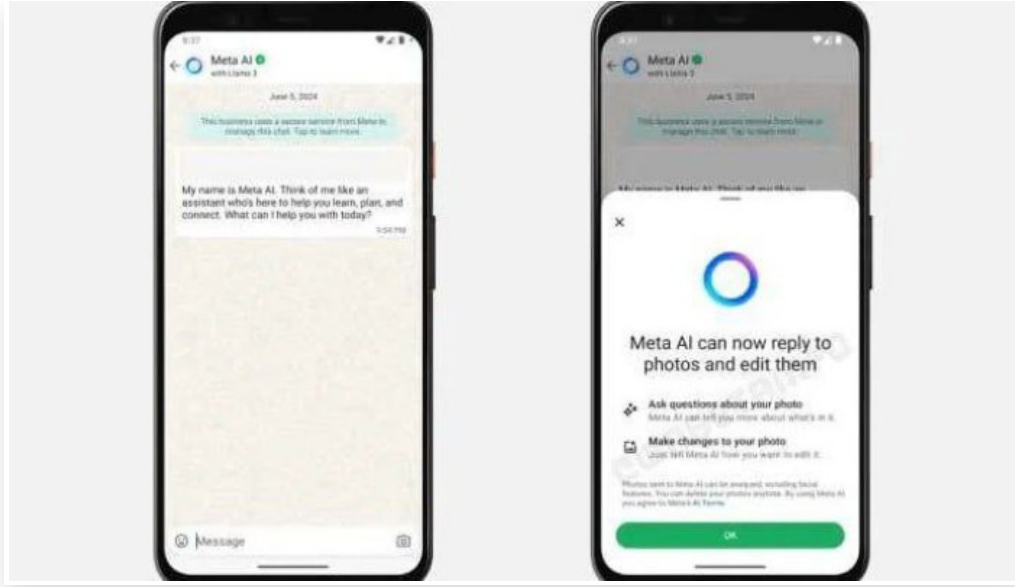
9:37

Meta AI
with Llama 3

June 5, 2024

This business uses a secure service from Meta to manage this chat. Tap to learn more.

My name is Meta AI. Think of me like an assistant who's here to help you learn, plan, and connect. What can I help you with today?
5:54 PM

Message

9:37

Meta AI
with Llama 3

June 5, 2024

This business uses a secure service from Meta to manage this chat. Tap to learn more.

×

Meta AI can now reply to photos and edit them

Ask questions about your photo
Meta AI can tell you more about what's in it.

Make changes to your photo
Just tell Meta AI how you want to edit it.

Photos sent to Meta AI can be analyzed, including facial features. You can delete your photos anytime. By using Meta AI you agree to Meta's AI Terms.

OK